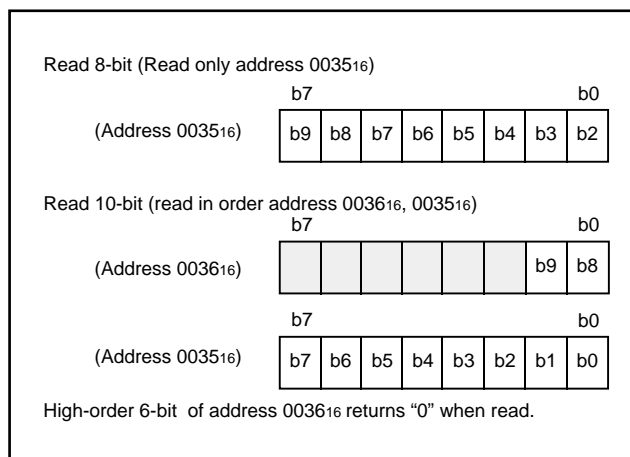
Read 8-bit (Read only address $0035_{16}$)

b7 b0

(Address $0035_{16}$)

| b9 | b8 | b7 | b6 | b5 | b4 | b3 | b2 |
|---|---|---|---|---|---|---|---|

Read 10-bit (read in order address $0036_{16}$, $0035_{16}$)

b7 b0

(Address $0036_{16}$)

| | | | | | | b9 | b8 |
|---|---|---|---|---|---|---|---|

b7 b0

(Address $0035_{16}$)

| b7 | b6 | b5 | b4 | b3 | b2 | b1 | b0 |
|---|---|---|---|---|---|---|---|

High-order 6-bit of address $0036_{16}$ returns “0” when read.